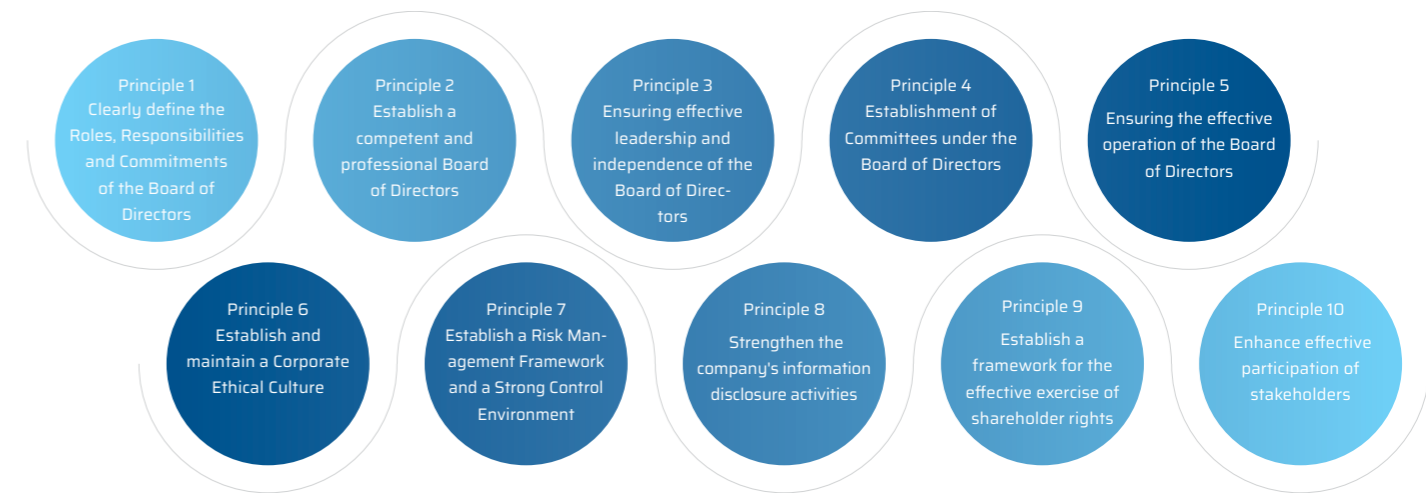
Principle 1
Clearly define the Roles, Responsibilities and Commitments of the Board of Directors

Principle 2
Establish a competent and professional Board of Directors

Principle 3
Ensuring effective leadership and independence of the Board of Directors

Principle 4
Establishment of Committees under the Board of Directors

Principle 5
Ensuring the effective operation of the Board of Directors

Principle 6
Establish and maintain a Corporate Ethical Culture

Principle 7
Establish a Risk Management Framework and a Strong Control Environment

Principle 8
Strengthen the company's information disclosure activities

Principle 9
Establish a framework for the effective exercise of shareholder rights

Principle 10
Enhance effective participation of stakeholders